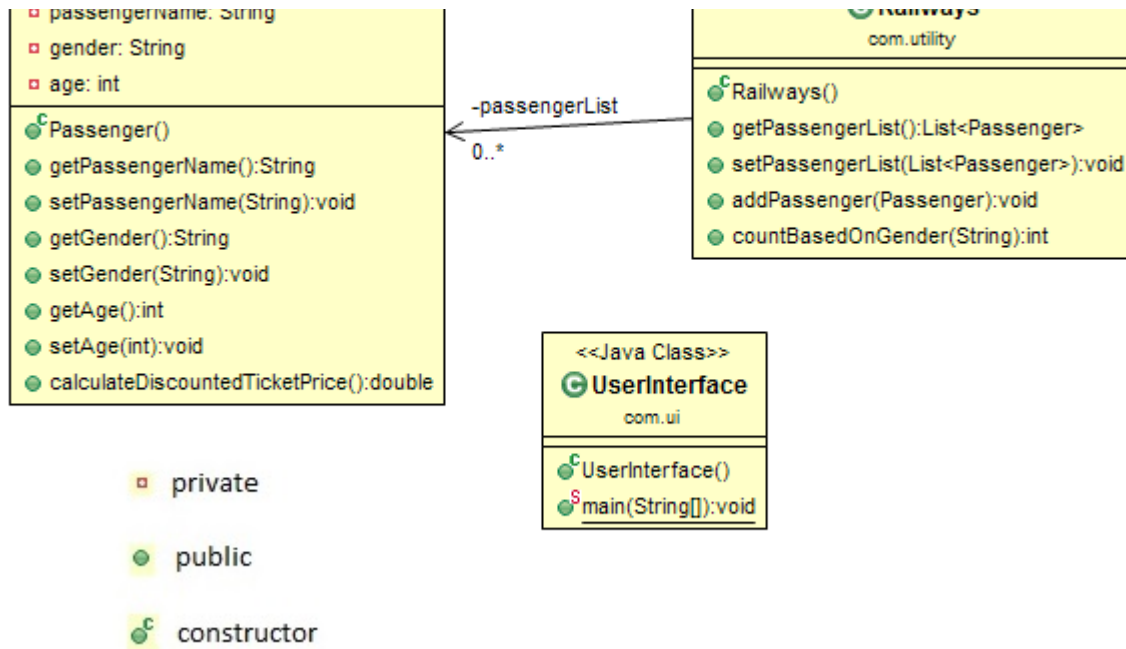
passengerName: String
gender: String
age: int

Passenger()
getPassengerName():String
setPassengerName(String):void
getGender():String
setGender(String):void
getAge():int
setAge(int):void
calculateDiscountedTicketPrice():double

-passengerList
0..*

Railways
com.utility

Railways()
getPassengerList():List<Passenger>
setPassengerList(List<Passenger>):void
addPassenger(Passenger):void
countBasedOnGender(String):int

<<Java Class>>
UserInterface
com.ui

UserInterface()
main(String[]):void

private

public

constructor